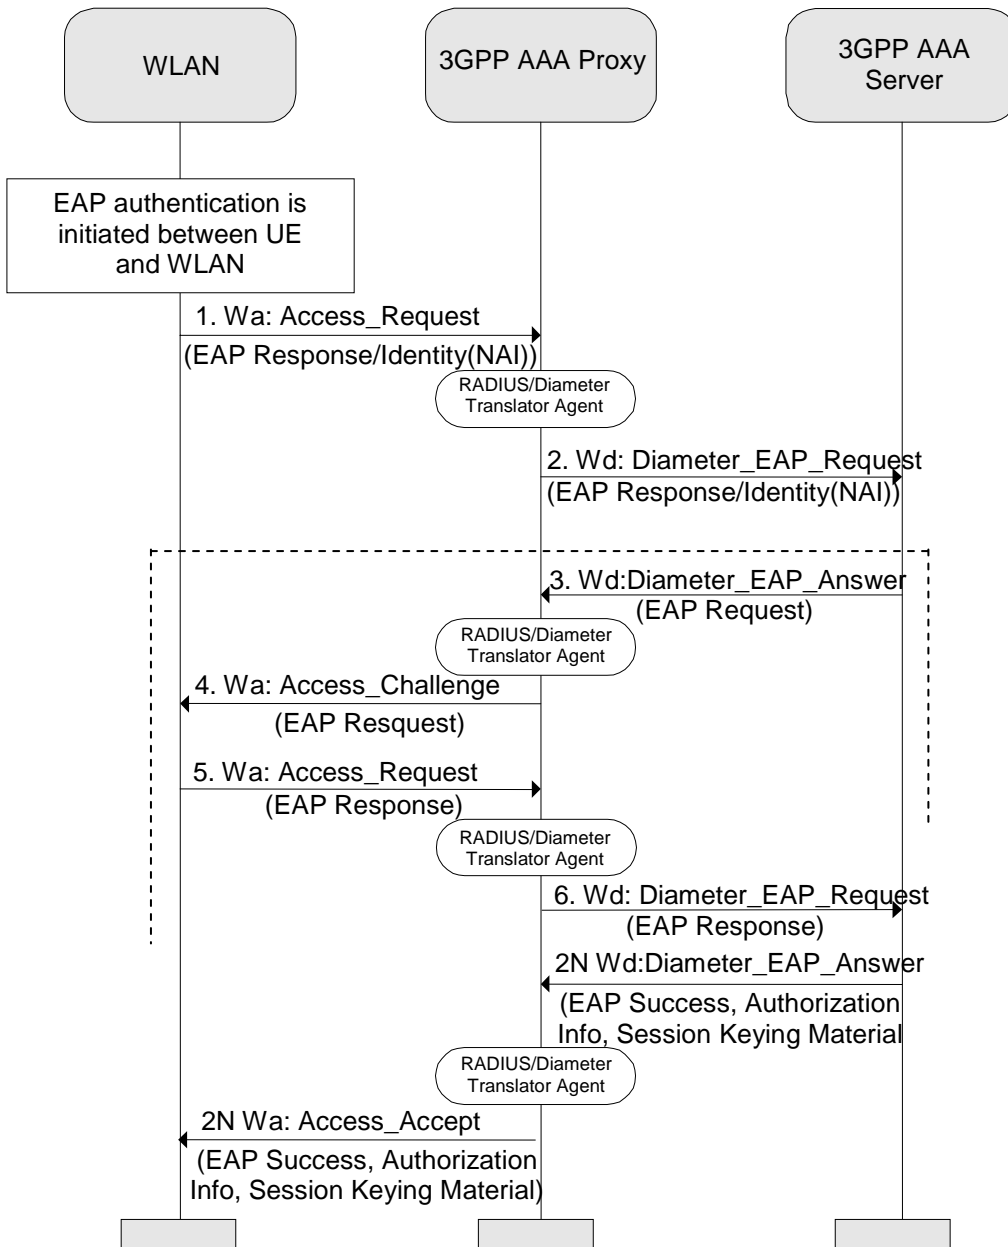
WLAN

3GPP AAA Proxy

3GPP AAA Server

EAP authentication is initiated between UE and WLAN

1. Wa: Access_Request
(EAP Response/Identity(NAI))

RADIUS/Diameter Translator Agent

2. Wd: Diameter_EAP_Request
(EAP Response/Identity(NAI))

3. Wd:Diameter_EAP_Answer
(EAP Request)

RADIUS/Diameter Translator Agent

4. Wa: Access_Challenge
(EAP Resquest)

5. Wa: Access_Request
(EAP Response)

RADIUS/Diameter Translator Agent

6. Wd: Diameter_EAP_Request
(EAP Response)

2N Wd:Diameter_EAP_Answer
(EAP Success, Authorization Info, Session Keying Material

RADIUS/Diameter Translator Agent

2N Wa: Access_Accept
(EAP Success, Authorization Info, Session Keying Material)